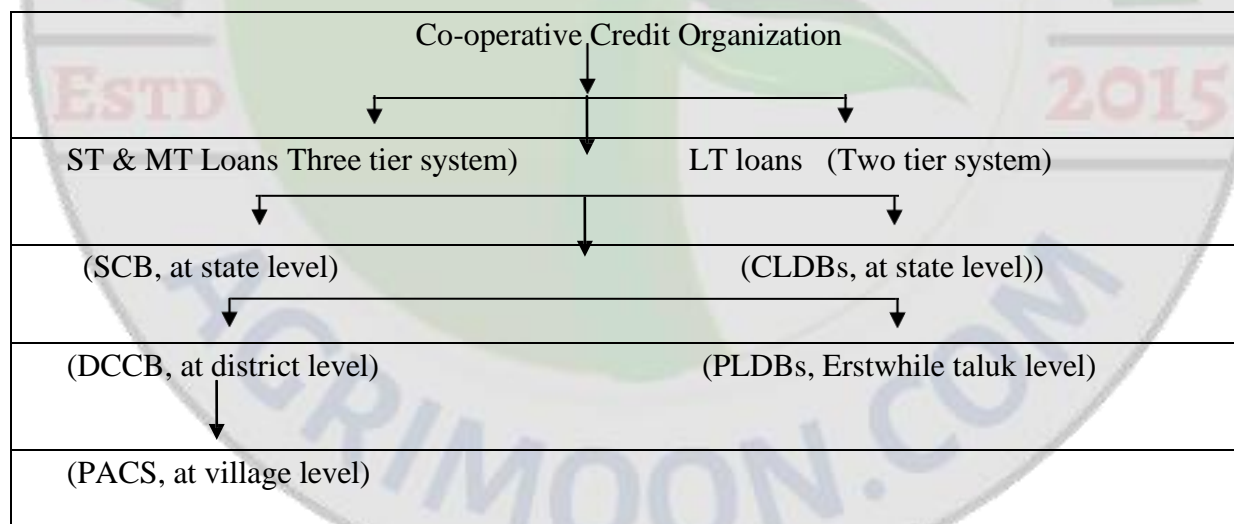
Co-operative Credit Organization

ST & MT Loans Three tier system)

LT loans (Two tier system)

(SCB, at state level)

(CLDBs, at state level))

(DCCB, at district level)

(PLDBs, Erstwhile taluk level)

(PACS, at village level)

ESTD 2015

AGRIMOON.COM